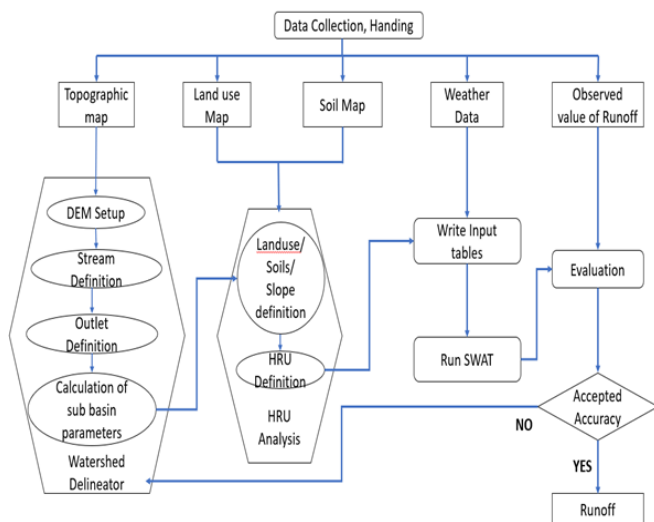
Data Collection, Handing

Topographic map

Land use Map

Soil Map

Weather Data

Observed value of Runoff

DEM Setup

Stream Definition

Outlet Definition

Calculation of sub basin parameters

Watershed Delineator

Landuse/ Soils/ Slope definition

HRU Definition

HRU Analysis

Write Input tables

Run SWAT

Evaluation

Accepted Accuracy

NO

YES

Runoff